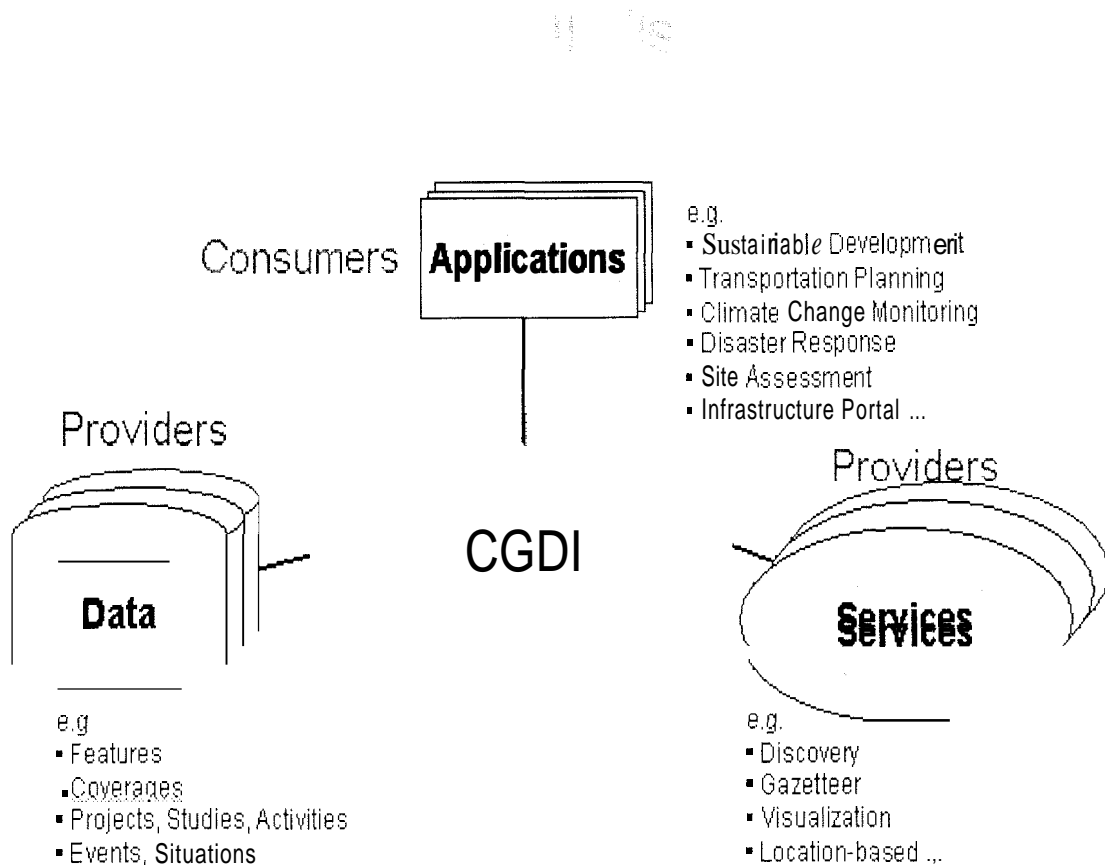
Consumers Applications

e.g.
- Sustairiable Developmerit
- Transportation Planning
- Climate Change Monitoring
- Disaster Response
- Site Assessment
- Infrastructure Portal ...

Providers

Providers

CGDI

Data

Services

e.g
- Features
- Coverages
- Projects, Studies, Activities
- Events, Situations

e.g.
- Discovery
- Gazetteer
- Visualization
- Location-based ...